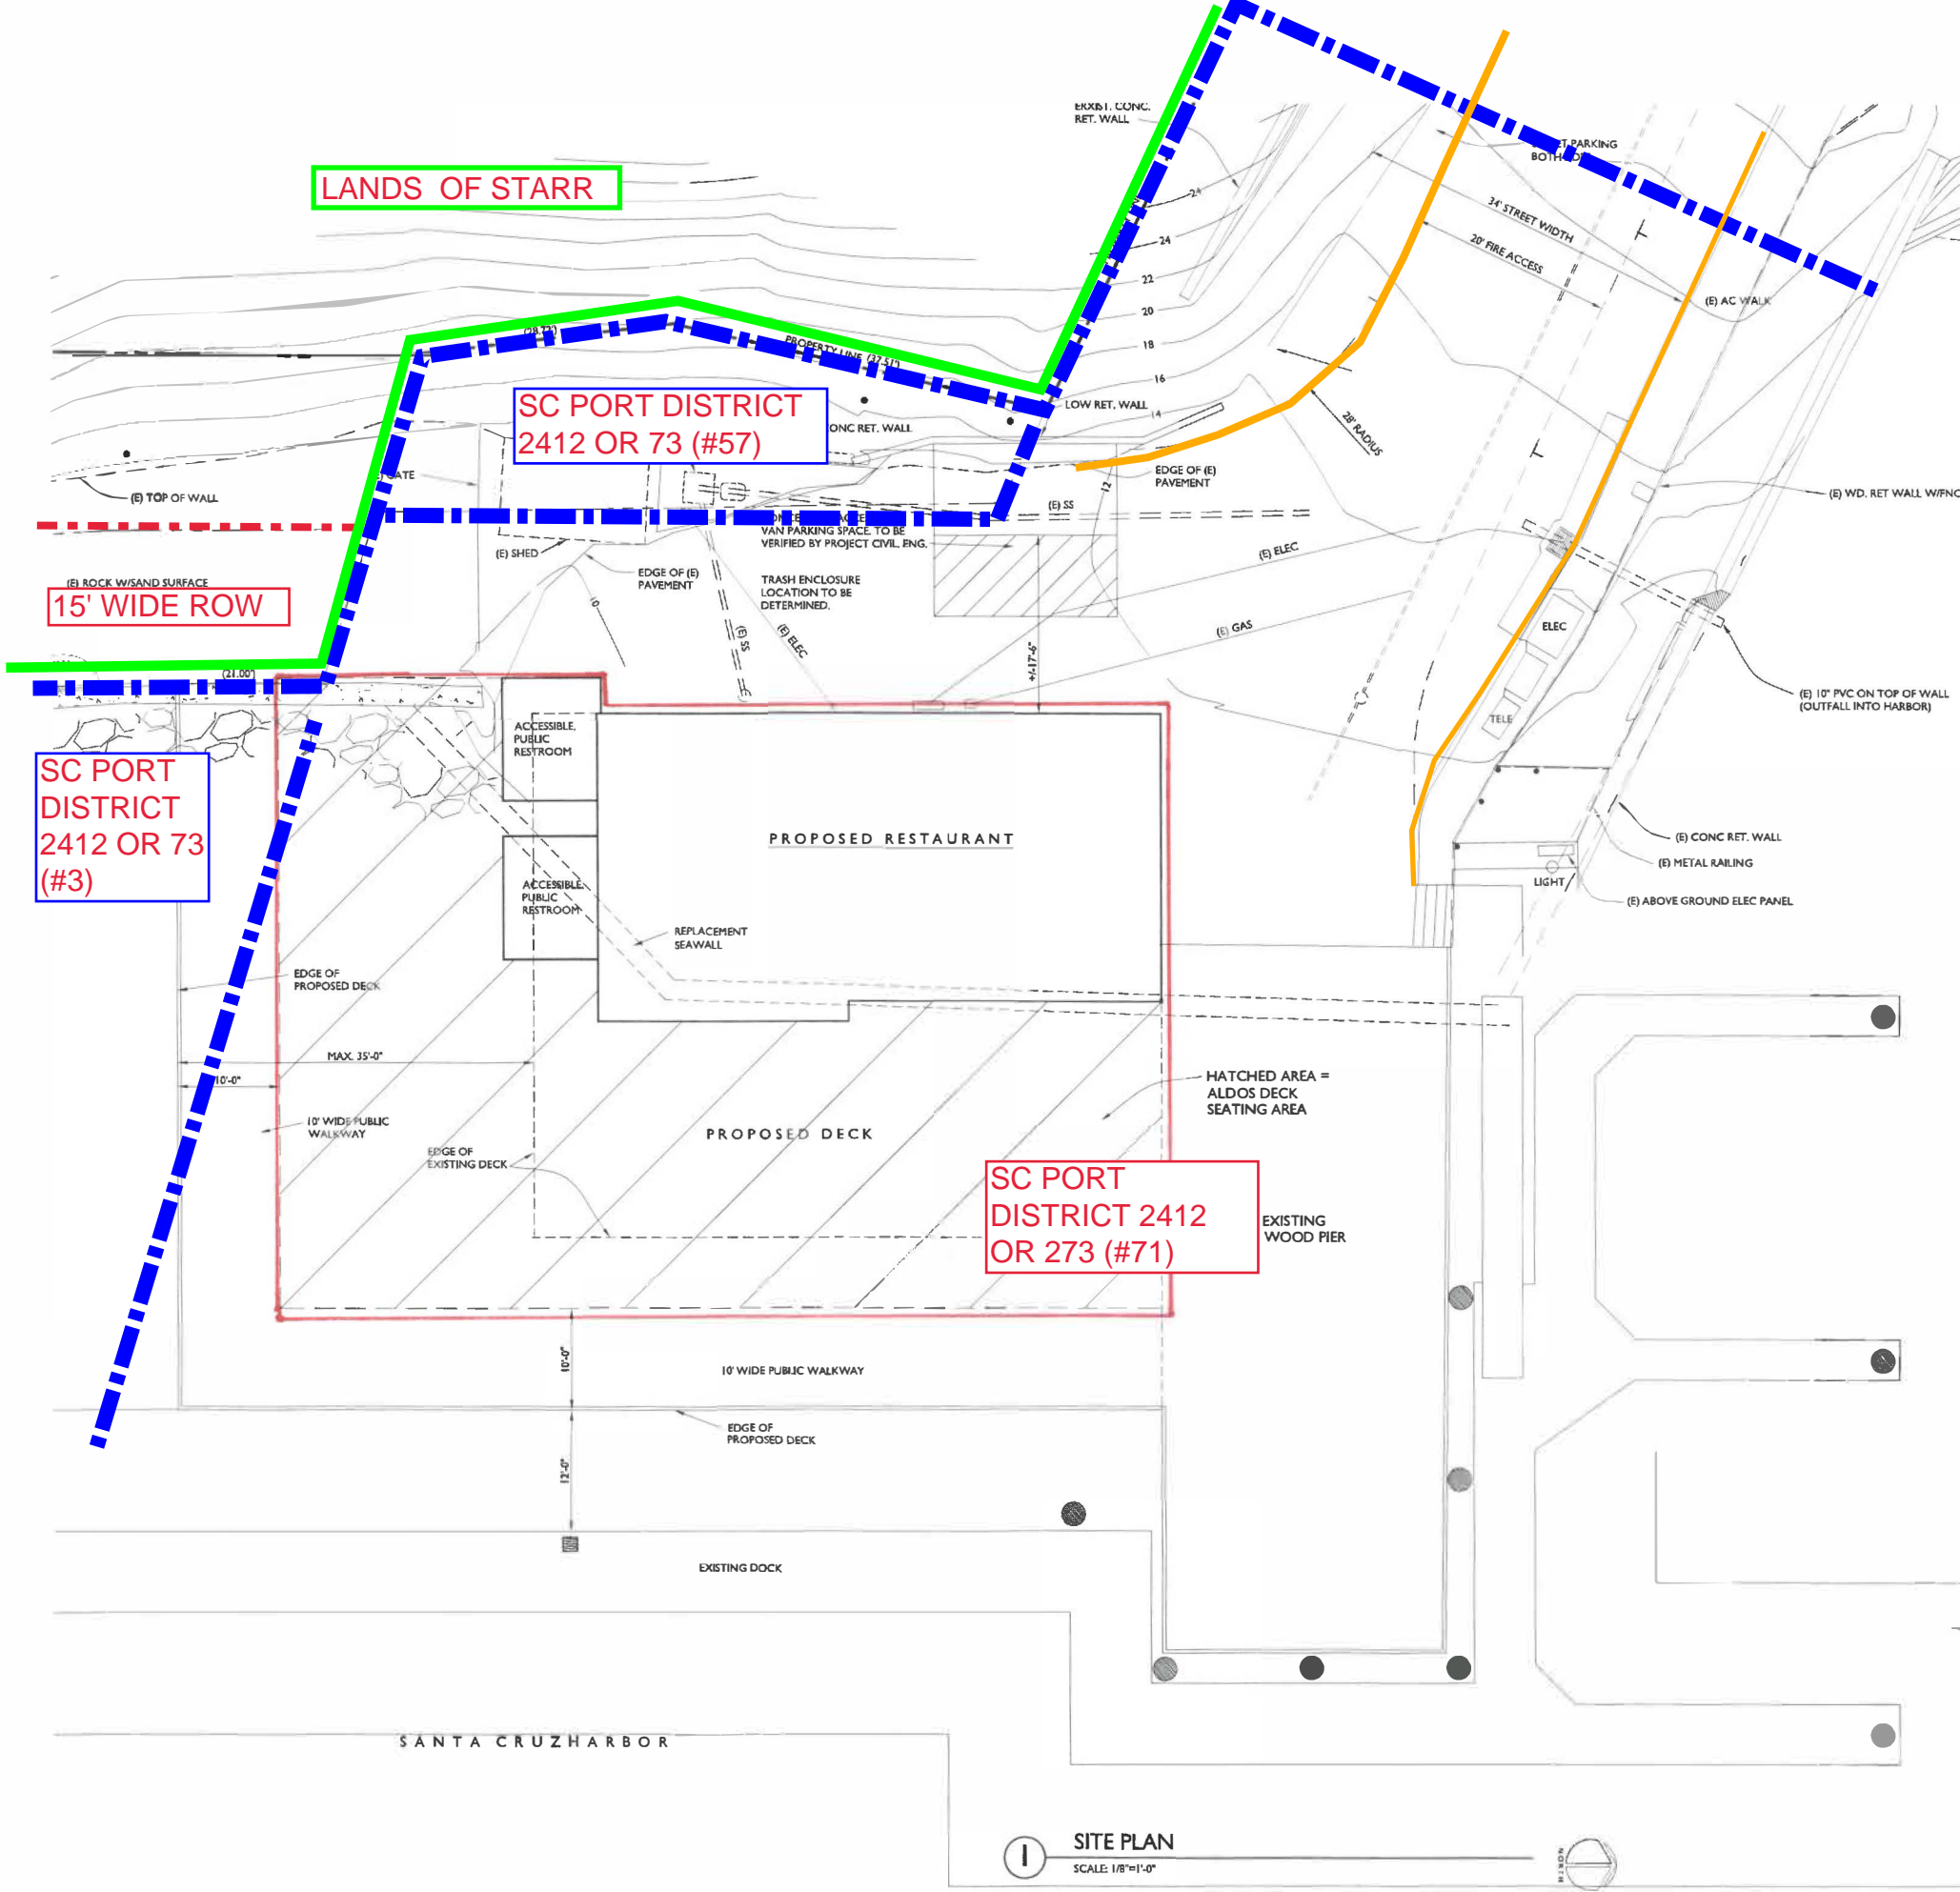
ERXIST. CONC. RET. WALL

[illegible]T PARKING BOTH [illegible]

LANDS OF STARR

34' STREET WIDTH

20' FIRE ACCESS

24

24

22

20

18

16

14

(E) AC WALK

(28.72')

PROPERTY LINE (37.51')

SC PORT DISTRICT 2412 OR 73 (#57)

ONC RET. WALL

LOW RET. WALL

28' RADIUS

(E) TOP OF WALL

ATE

EDGE OF (E) PAVEMENT

(E) SS

12

(E) WD. RET WALL W/FNC

VAN PARKING SPACE. TO BE VERIFIED BY PROJECT CIVIL ENG.

(E) SHED

(E) ELEC

(E) ROCK W/SAND SURFACE

15' WIDE ROW

EDGE OF (E) PAVEMENT

TRASH ENCLOSURE LOCATION TO BE DETERMINED.

10

(E) SS

(E) ELEC

(E) GAS

ELEC

+/-17'-6"

(21.00')

(E) 10" PVC ON TOP OF WALL (OUTFALL INTO HARBOR)

TELE

ACCESSIBLE PUBLIC RESTROOM

SC PORT DISTRICT 2412 OR 73 (#3)

PROPOSED RESTAURANT

(E) CONC RET. WALL

(E) METAL RAILING

LIGHT

(E) ABOVE GROUND ELEC PANEL

ACCESSIBLE PUBLIC RESTROOM

REPLACEMENT SEAWALL

EDGE OF PROPOSED DECK

MAX. 35'-0"

10'-0"

HATCHED AREA = ALDOS DECK SEATING AREA

10' WIDE PUBLIC WALKWAY

EDGE OF EXISTING DECK

PROPOSED DECK

SC PORT DISTRICT 2412 OR 273 (#71)

EXISTING WOOD PIER

10'-0"

10' WIDE PUBLIC WALKWAY

EDGE OF PROPOSED DECK

12'-0"

EXISTING DOCK

SANTA CRUZHARBOR

1

SITE PLAN

SCALE: 1/8"=1'-0"

NORTH